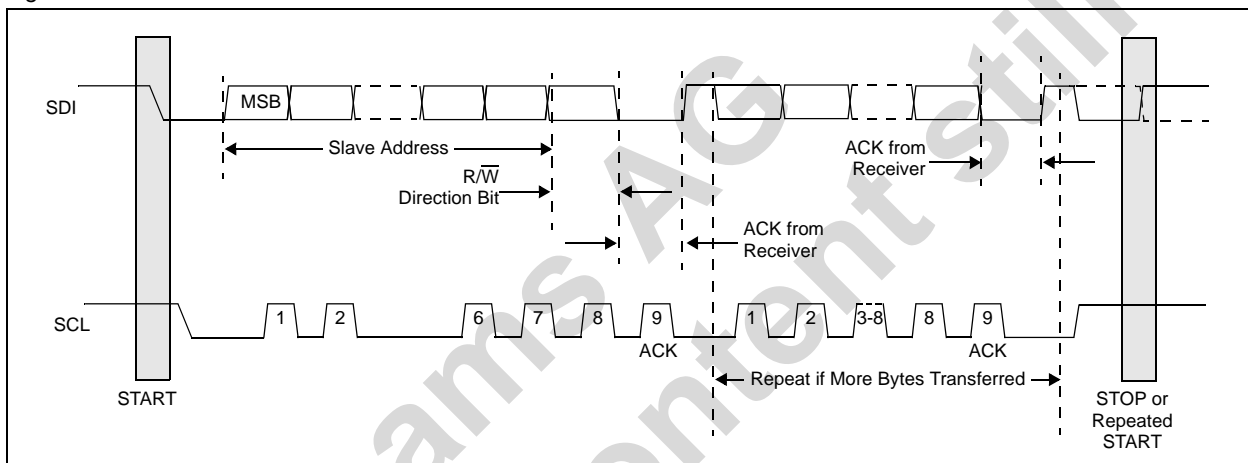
SDI

MSB

Slave Address

R/$\overline{W}$
Direction Bit

ACK from
Receiver

ACK from
Receiver

SCL

1 2 6 7 8 9
ACK

1 2 3-8 8 9
ACK

START

Repeat if More Bytes Transferred

STOP or
Repeated
START

ams AG
content still